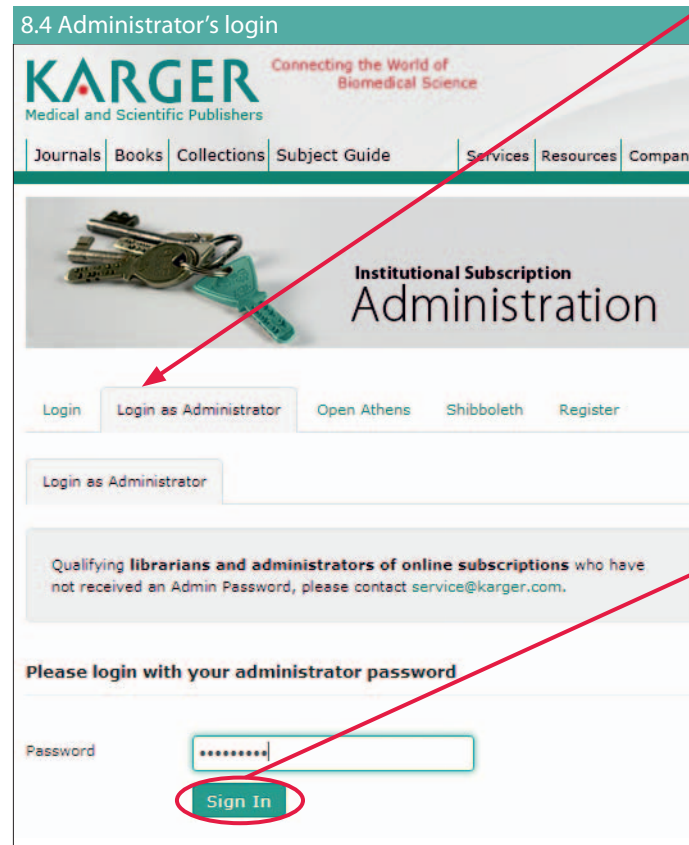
8.4 Administrator's login

KARGER
Medical and Scientific Publishers

Connecting the World of Biomedical Science

Journals Books Collections Subject Guide Services Resources Compan

Institutional Subscription
Administration

Login Login as Administrator Open Athens Shibboleth Register

Login as Administrator

Qualifying **librarians and administrators of online subscriptions** who have not received an Admin Password, please contact service@karger.com.

Please login with your administrator password

Password ••••••••••

Sign In